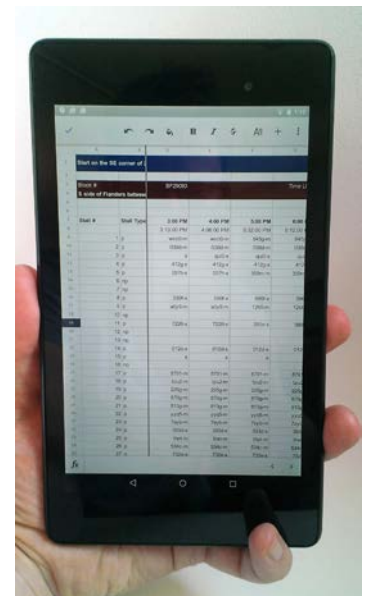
Start on the SE corner of

Block #
S side of Flanders betwee

SP2800

Time U

Stall #
Stall Type
2:00 PM
4:00 PM
5:00 PM

1 p
2 p
3 p
4 p
5 p
6 np
7 np
8 p
9 p
10 p
11 p
12 np
13 np
14 p
15 p
16 np
17 p
18 p
19 p
20 p
21 p
22 p
23 p
24 p
25 p
26 p
27 p

fx